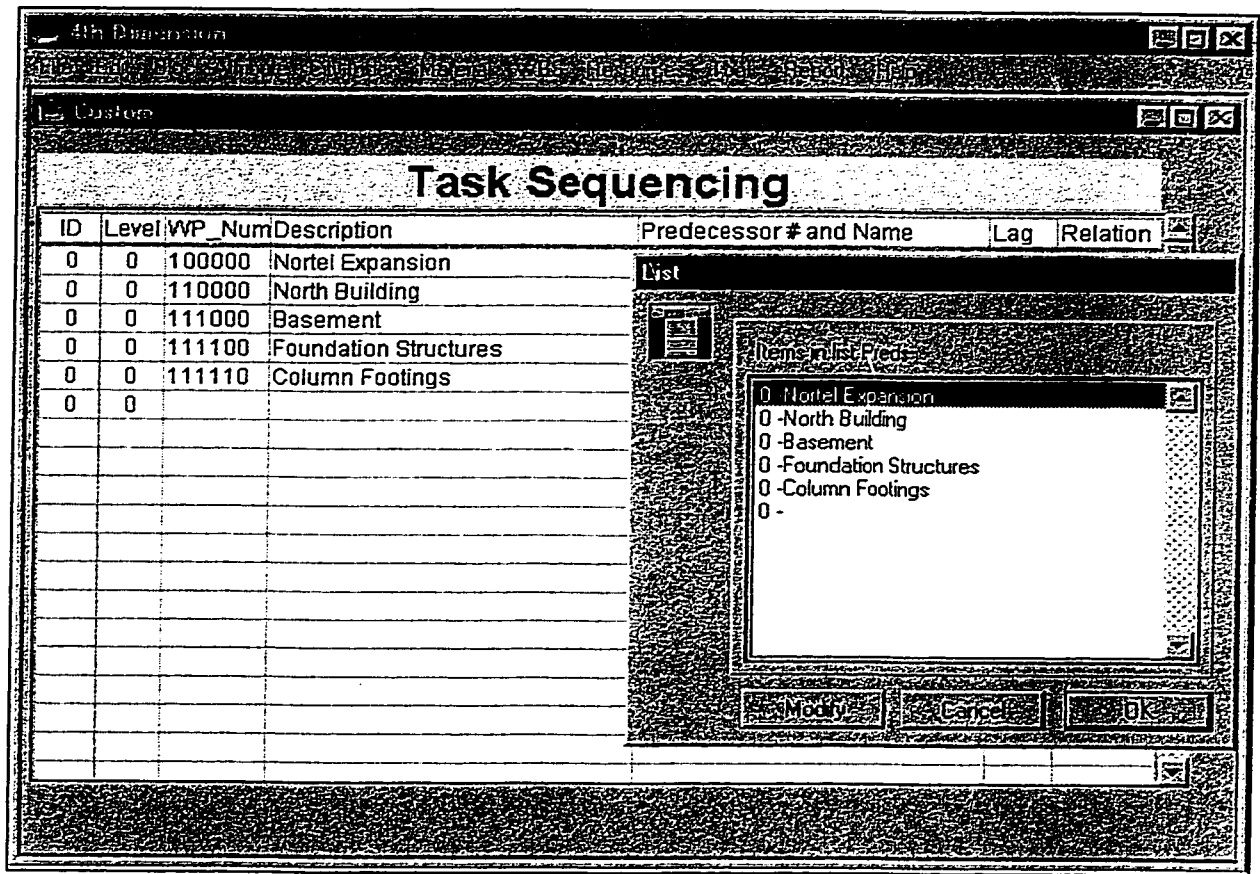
4th Dimension

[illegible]

Custom

Task Sequencing

| ID | Level | WP_Num | Description | Predecessor # and Name | Lag | Relation |
|---|---|---|---|---|---|---|
| 0 | 0 | 100000 | Nortel Expansion | | | |
| 0 | 0 | 110000 | North Building | | | |
| 0 | 0 | 111000 | Basement | | | |
| 0 | 0 | 111100 | Foundation Structures | | | |
| 0 | 0 | 111110 | Column Footings | | | |
| 0 | 0 | | | | | |

List

Items in list Preds

0 -Nortel Expansion
0 -North Building
0 -Basement
0 -Foundation Structures
0 -Column Footings
0 -

Modify

Cancel

OK